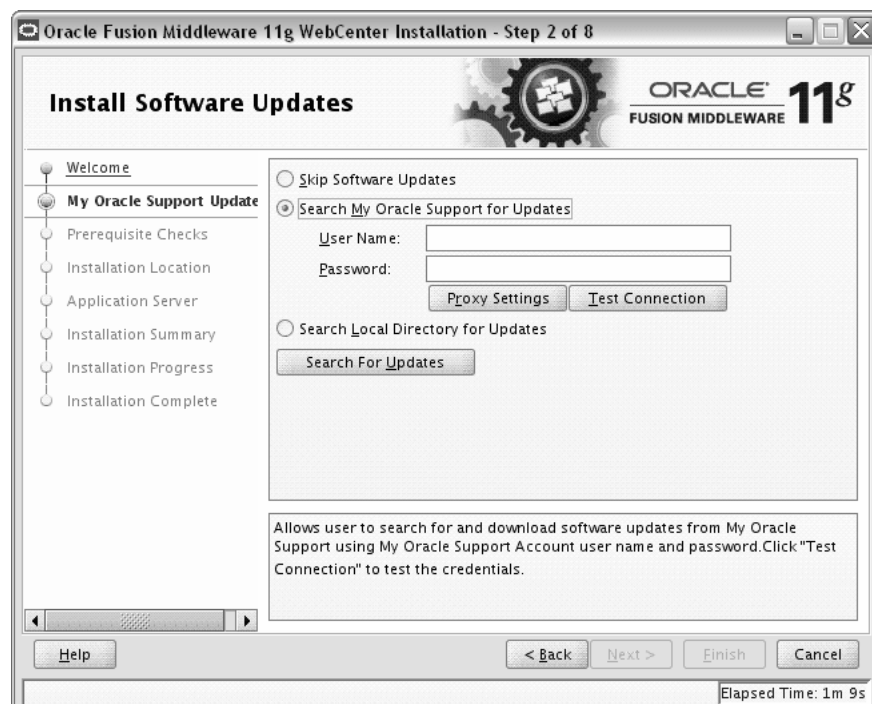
Oracle Fusion Middleware 11g WebCenter Installation - Step 2 of 8

Install Software Updates

ORACLE FUSION MIDDLEWARE 11g

Welcome
My Oracle Support Update
Prerequisite Checks
Installation Location
Application Server
Installation Summary
Installation Progress
Installation Complete

Skip Software Updates
Search My Oracle Support for Updates
User Name:
Password:
Proxy Settings
Test Connection
Search Local Directory for Updates
Search For Updates

Allows user to search for and download software updates from My Oracle Support using My Oracle Support Account user name and password.Click "Test Connection" to test the credentials.

Help
< Back
Next >
Finish
Cancel

Elapsed Time: 1m 9s